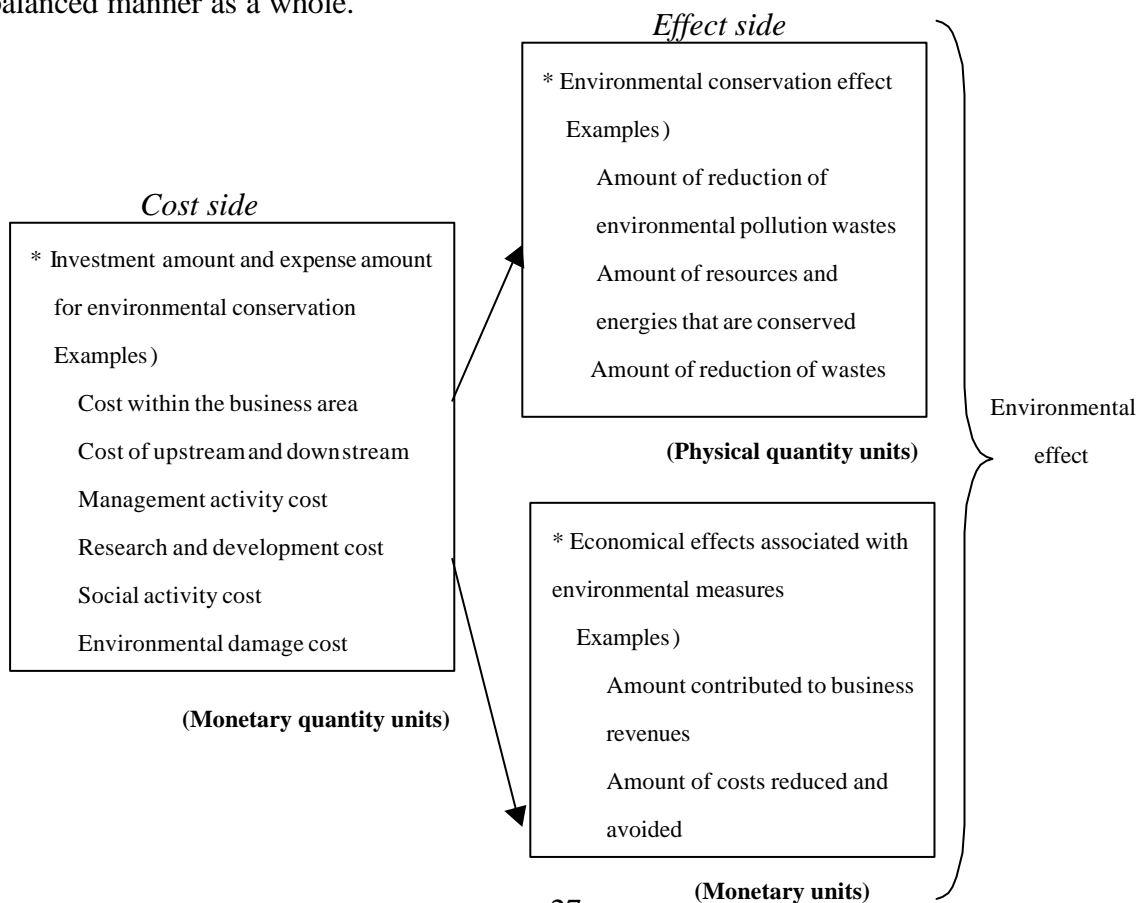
balanced manner as a whole.

*Effect side*

* Environmental conservation effect
Examples)
Amount of reduction of environmental pollution wastes
Amount of resources and energies that are conserved
Amount of reduction of wastes

**(Physical quantity units)**

*Cost side*

* Investment amount and expense amount for environmental conservation
Examples)
Cost within the business area
Cost of upstream and downstream
Management activity cost
Research and development cost
Social activity cost
Environmental damage cost

**(Monetary quantity units)**

* Economical effects associated with environmental measures
Examples)
Amount contributed to business revenues
Amount of costs reduced and avoided

**(Monetary units)**

Environmental effect

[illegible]